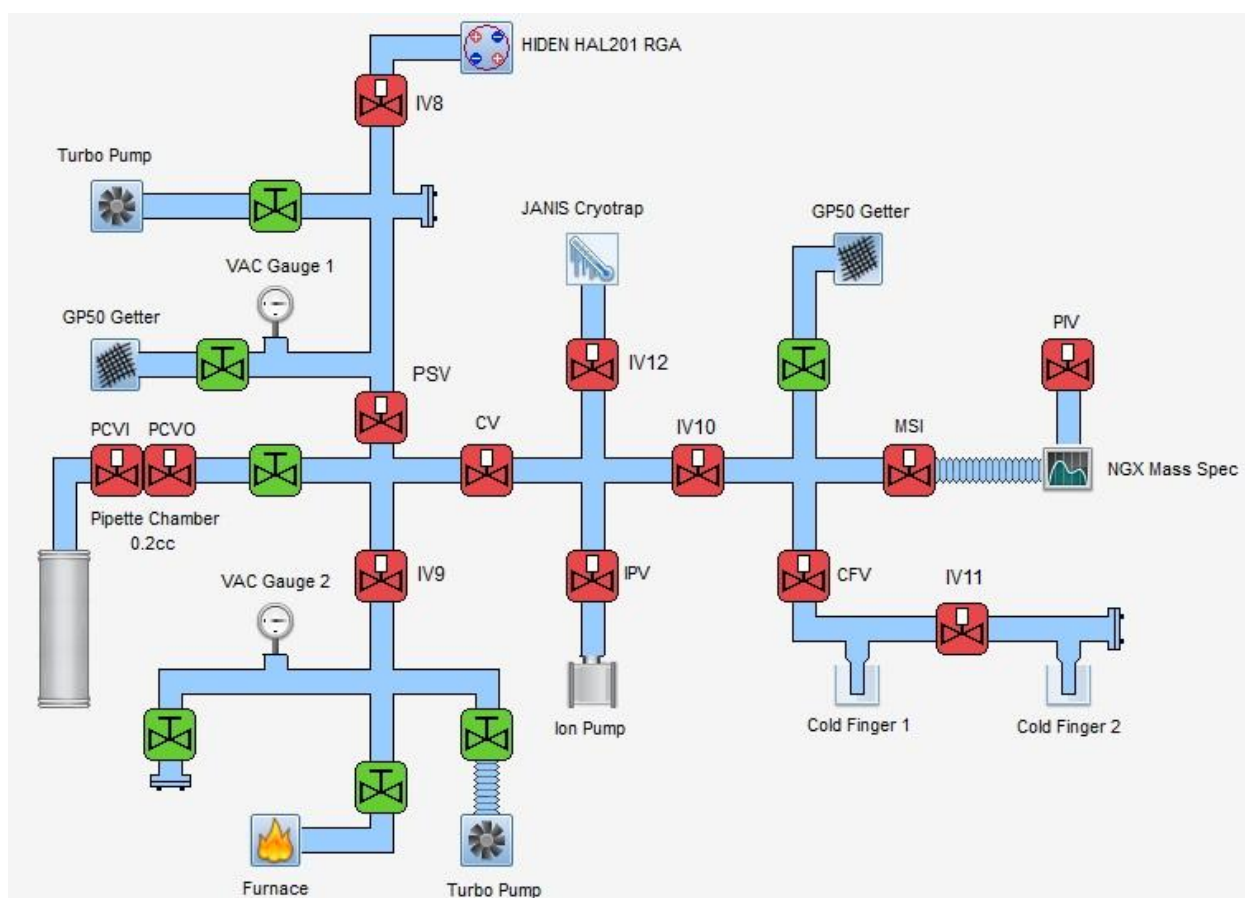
HIDEN HAL201 RGA

IV8

Turbo Pump

JANIS Cryotrap

GP50 Getter

VAC Gauge 1

GP50 Getter

PIV

IV12

PSV

PCVI PCVO

CV

IV10

MSI

NGX Mass Spec

Pipette Chamber 0.2cc

IV9

IPV

CFV

IV11

VAC Gauge 2

Ion Pump

Cold Finger 1

Cold Finger 2

Furnace

Turbo Pump